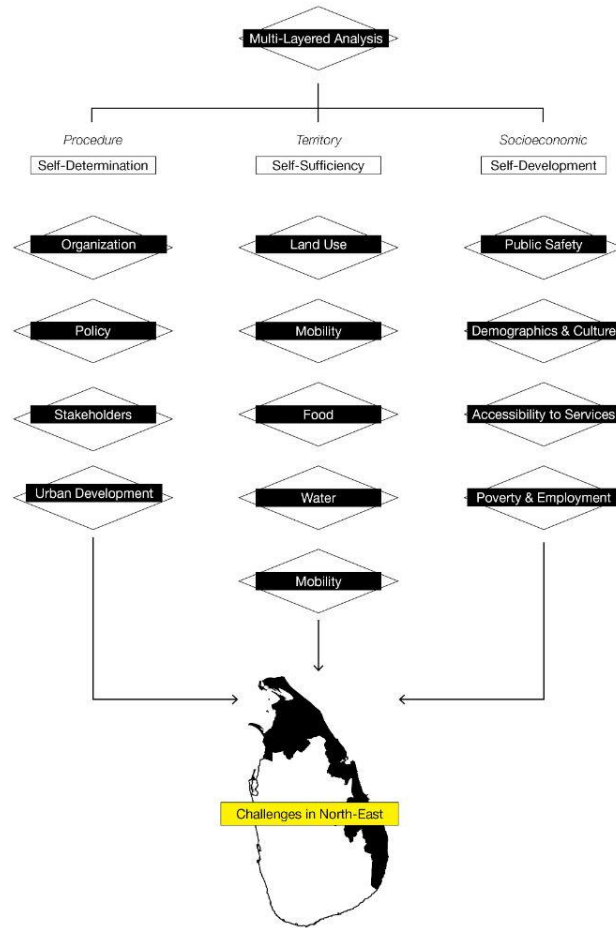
Multi-Layered Analysis

Procedure
Self-Determination

Organization

Policy

Stakeholders

Urban Development

Territory
Self-Sufficiency

Land Use

Mobility

Food

Water

Mobility

Socioeconomic
Self-Development

Public Safety

Demographics & Culture

Accessibility to Services

Poverty & Employment

Challenges in North-East